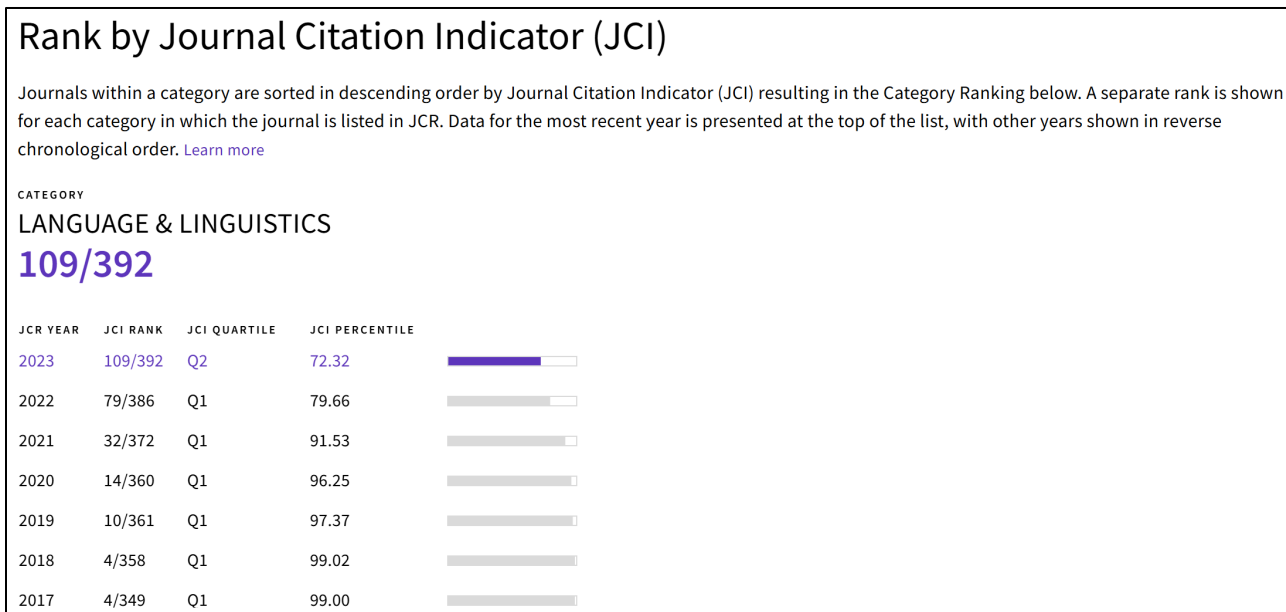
Rank by Journal Citation Indicator (JCI)

Journals within a category are sorted in descending order by Journal Citation Indicator (JCI) resulting in the Category Ranking below. A separate rank is shown for each category in which the journal is listed in JCR. Data for the most recent year is presented at the top of the list, with other years shown in reverse chronological order. Learn more

CATEGORY

LANGUAGE & LINGUISTICS

109/392

| JCR YEAR | JCI RANK | JCI QUARTILE | JCI PERCENTILE |
|---|---|---|---|
| 2023 | 109/392 | Q2 | 72.32 |
| 2022 | 79/386 | Q1 | 79.66 |
| 2021 | 32/372 | Q1 | 91.53 |
| 2020 | 14/360 | Q1 | 96.25 |
| 2019 | 10/361 | Q1 | 97.37 |
| 2018 | 4/358 | Q1 | 99.02 |
| 2017 | 4/349 | Q1 | 99.00 |